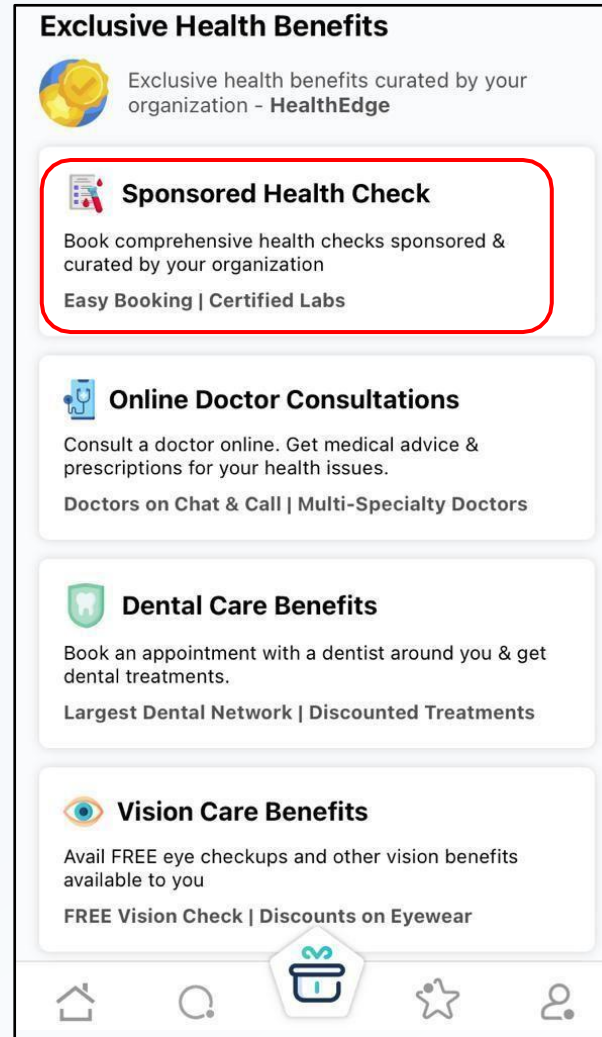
Exclusive Health Benefits

Exclusive health benefits curated by your organization - HealthEdge

Sponsored Health Check

Book comprehensive health checks sponsored & curated by your organization

Easy Booking | Certified Labs

Online Doctor Consultations

Consult a doctor online. Get medical advice & prescriptions for your health issues.

Doctors on Chat & Call | Multi-Specialty Doctors

Dental Care Benefits

Book an appointment with a dentist around you & get dental treatments.

Largest Dental Network | Discounted Treatments

Vision Care Benefits

Avail FREE eye checkups and other vision benefits available to you

FREE Vision Check | Discounts on Eyewear